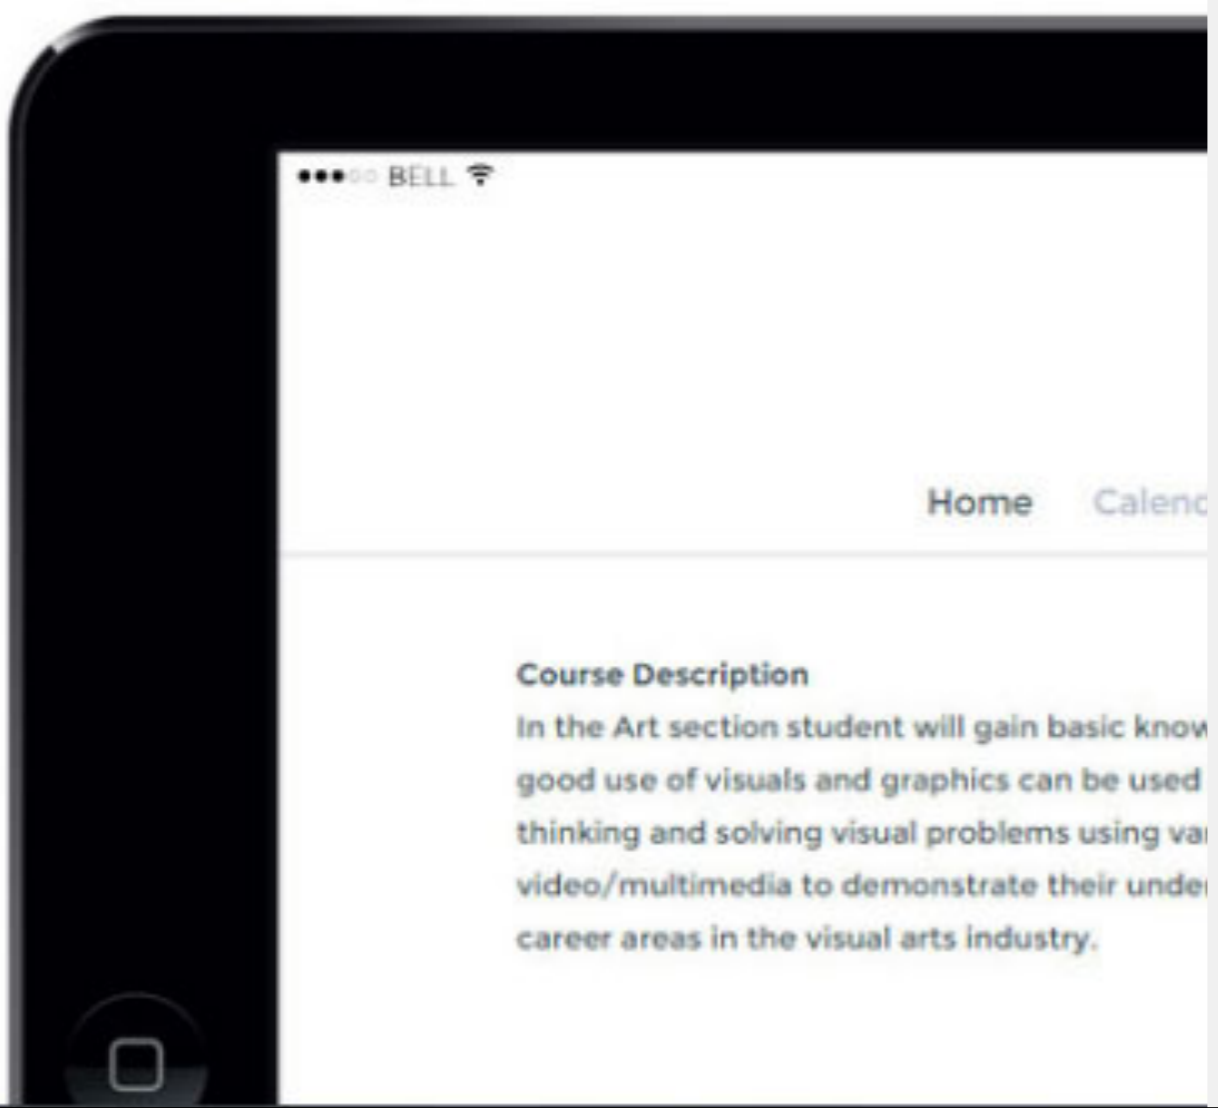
BELL

Home Calenc

Course Description
In the Art section student will gain basic know good use of visuals and graphics can be used thinking and solving visual problems using va video/multimedia to demonstrate their unde career areas in the visual arts industry.